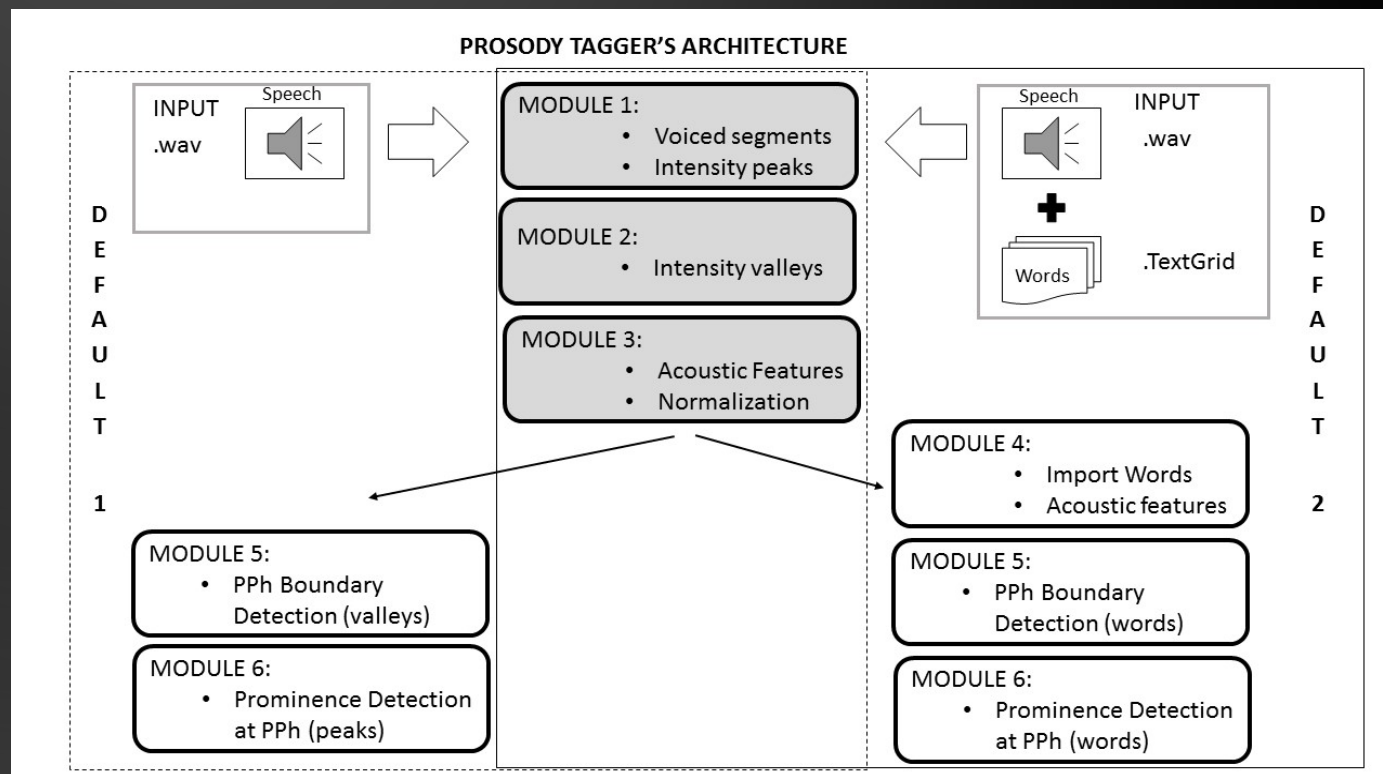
PROSODY TAGGER'S ARCHITECTURE

INPUT
.wav
Speech

MODULE 1:
• Voiced segments
• Intensity peaks

Speech
INPUT
.wav

Words
.TextGrid

DEFAULT 1

DEFAULT 2

MODULE 2:
• Intensity valleys

MODULE 3:
• Acoustic Features
• Normalization

MODULE 4:
• Import Words
• Acoustic features

MODULE 5:
• PPh Boundary Detection (valleys)

MODULE 6:
• Prominence Detection at PPh (peaks)

MODULE 5:
• PPh Boundary Detection (words)

MODULE 6:
• Prominence Detection at PPh (words)